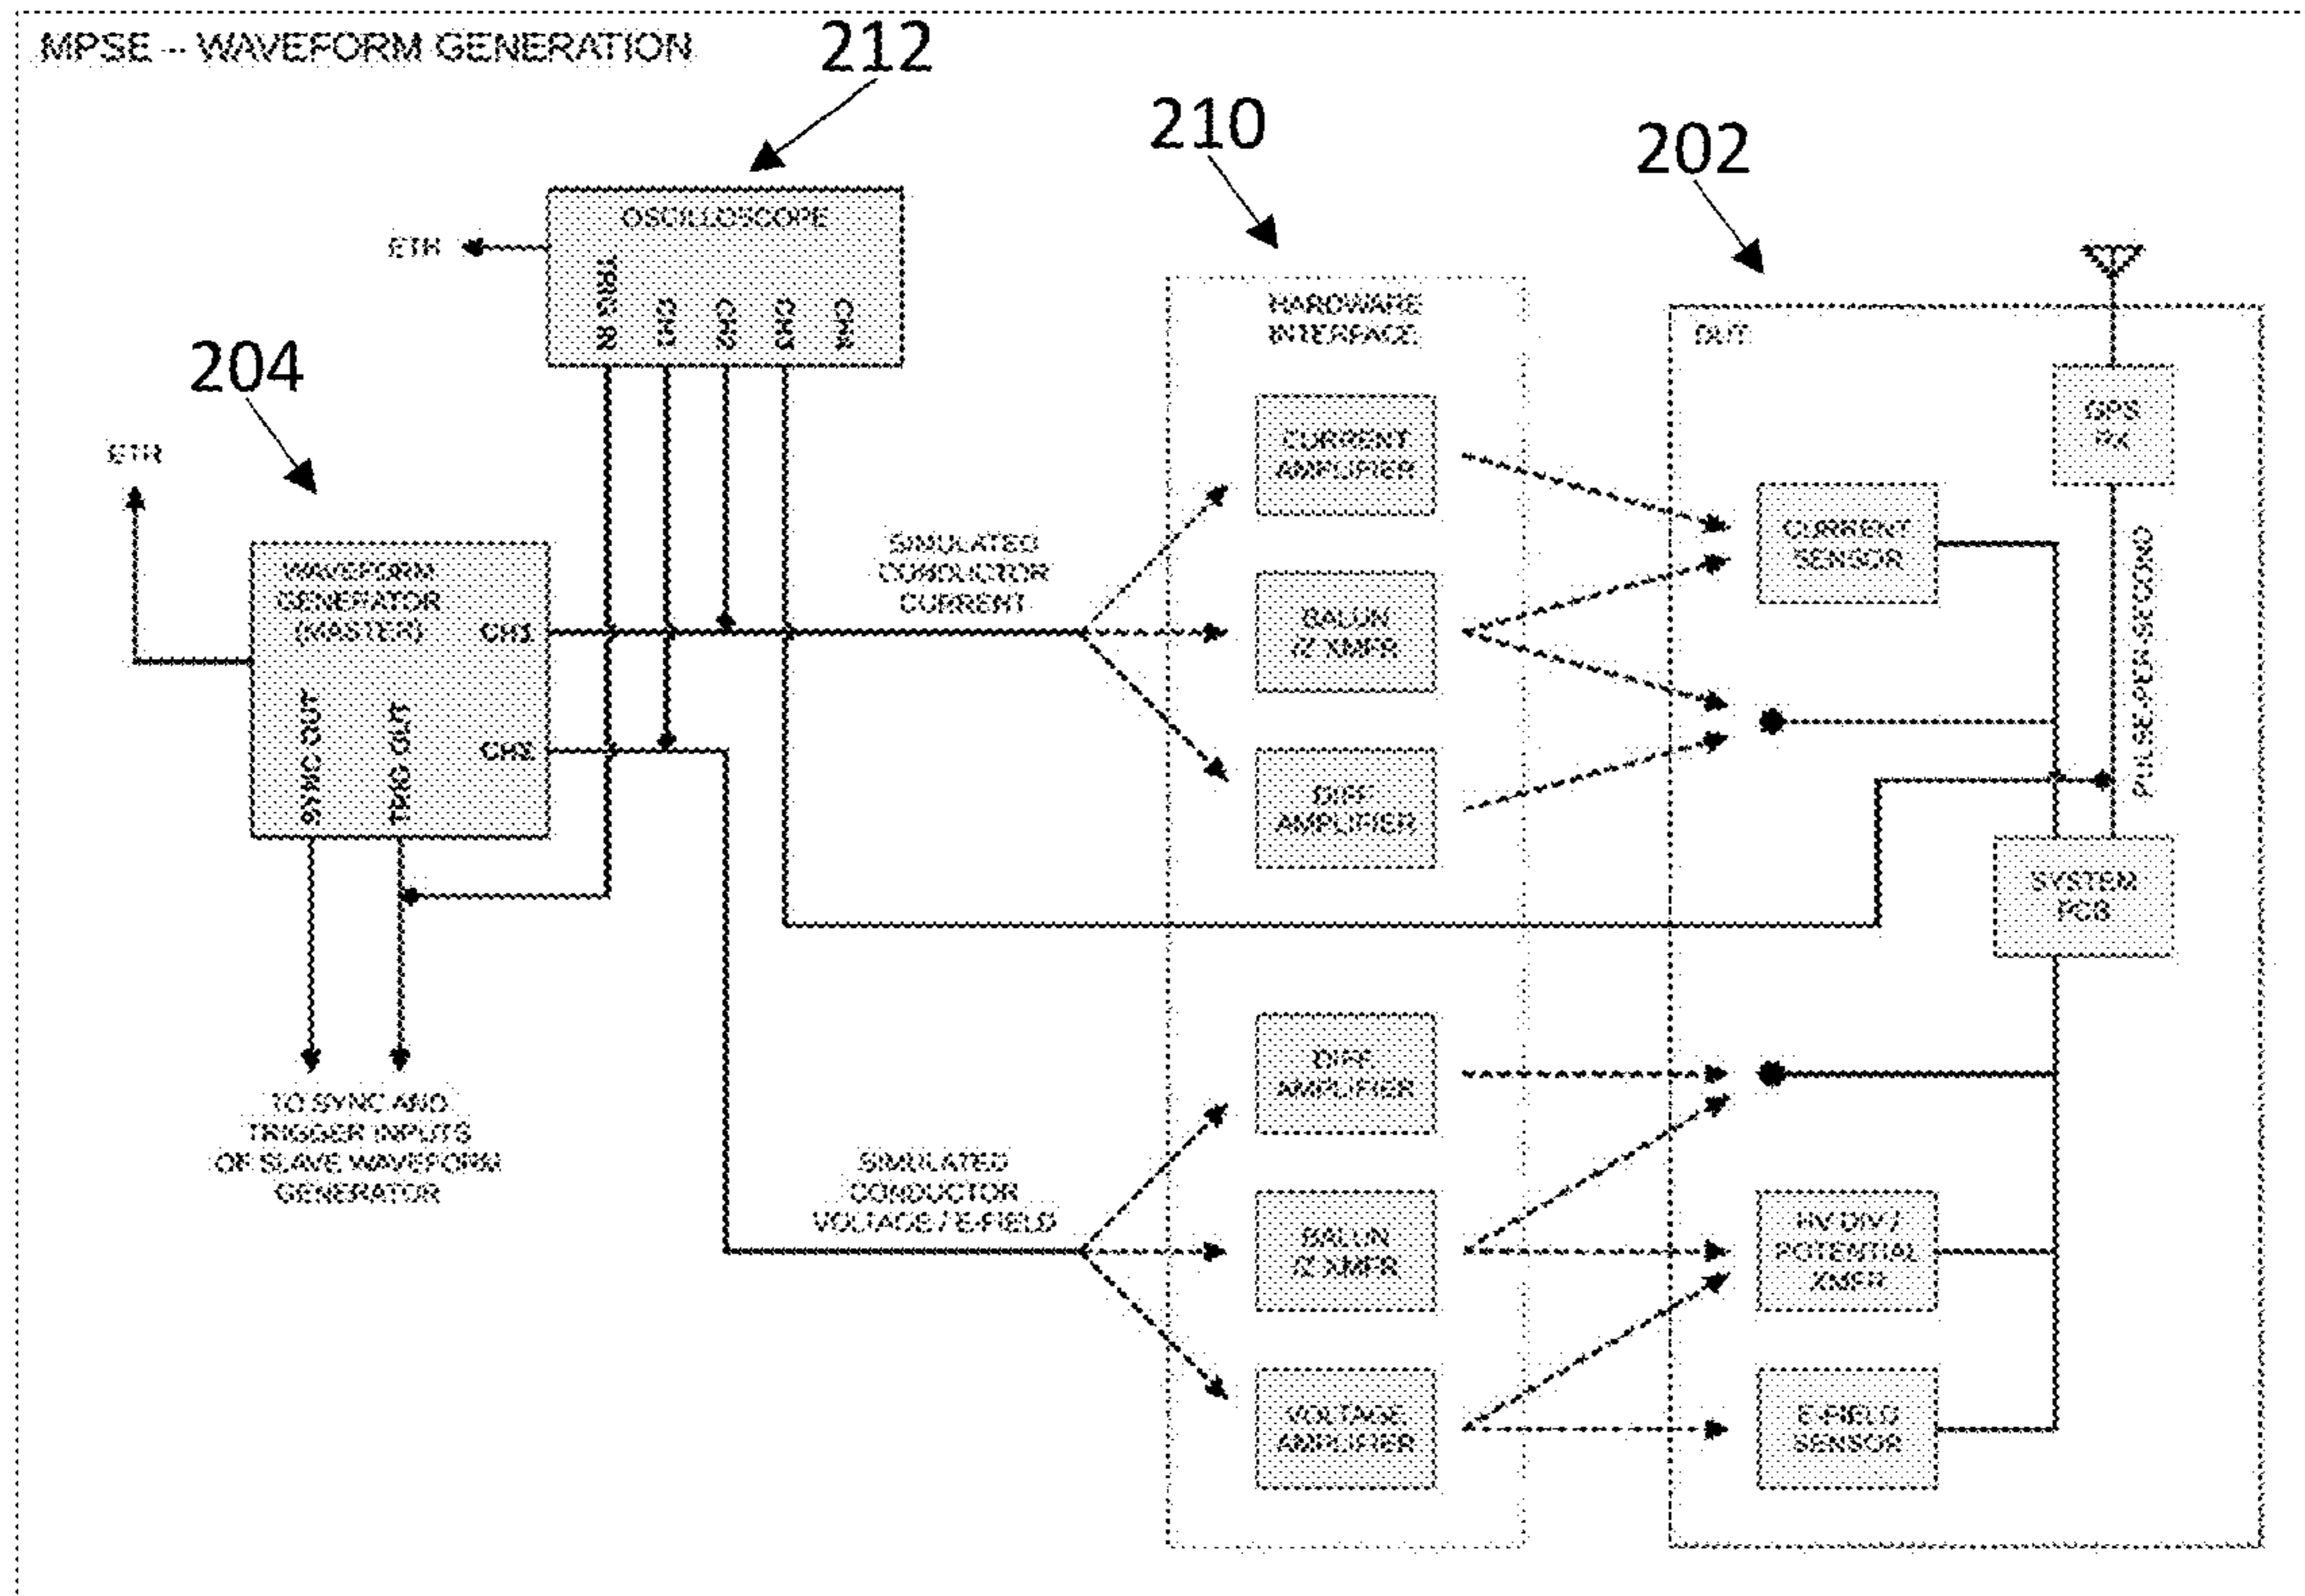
MPSE -- WAVEFORM GENERATION

212

210

202

204

OSCILLOSCOPE

ETH

TRIG IN

CH1

CH2

CH3

CH4

HARDWARE INTERFACE

DUT

ETH

GPS RX

CURRENT AMPLIFIER

CURRENT SENSOR

WAVEFORM GENERATOR (MASTER)

CH1

SIMULATED CONDUCTOR CURRENT

BALUN /Z XMFR

SYNC OUT

TRIG OUT

CH2

DIFF AMPLIFIER

PULSE-PER-SECOND

SYSTEM PCB

TO SYNC AND TRIGGER INPUTS OF SLAVE WAVEFORM GENERATOR

DIFF AMPLIFIER

SIMULATED CONDUCTOR VOLTAGE / E-FIELD

BALUN /Z XMFR

HV DIV / POTENTIAL XMFR

VOLTAGE AMPLIFIER

E-FIELD SENSOR